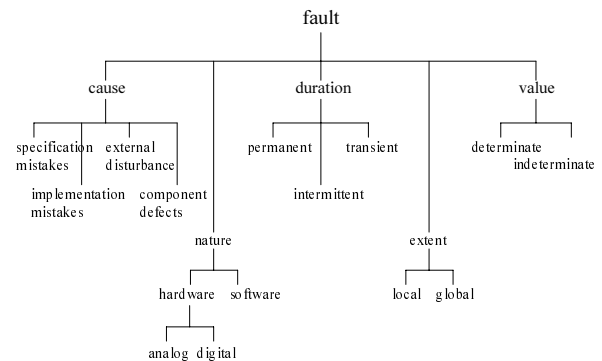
fault

cause

specification mistakes

external disturbance

implementation mistakes

component defects

nature

hardware

software

analog

digital

duration

permanent

transient

intermittent

extent

local

global

value

determinate

indeterminate